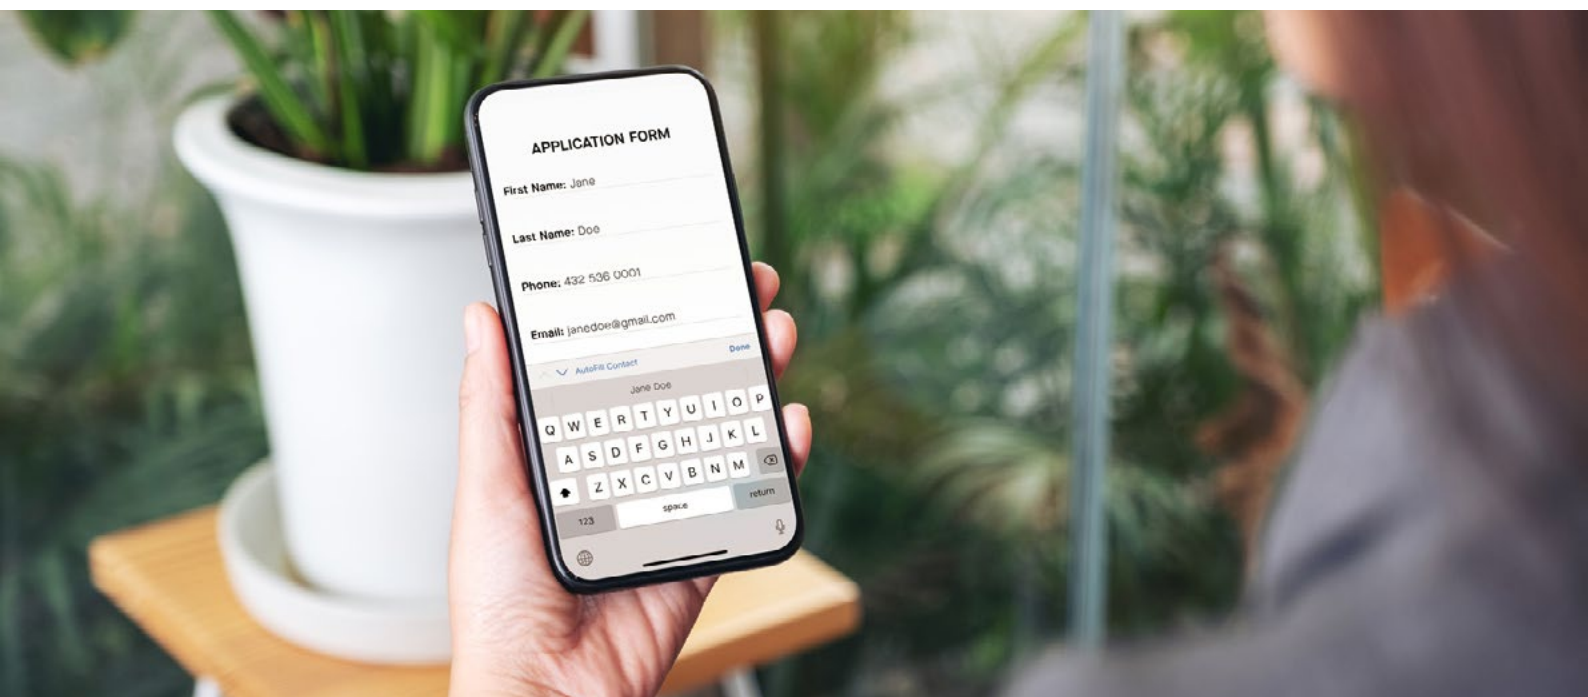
APPLICATION FORM

First Name: Jane

Last Name: Doe

Phone: 432 536 0001

Email: janedoe@gmail.com

AutoFill Contact

Done

Jane Doe

Q W E R T Y U I O P

A S D F G H J K L

Z X C V B N M

123

space

return